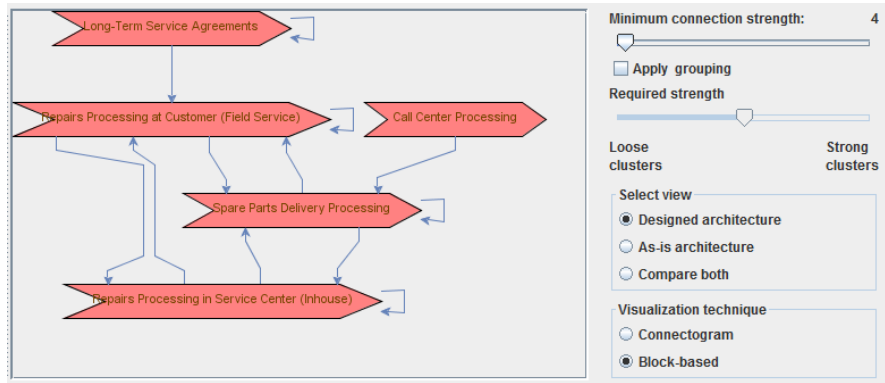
Long-Term Service Agreements

Repairs Processing at Customer (Field Service)

Call Center Processing

Spare Parts Delivery Processing

Repairs Processing in Service Center (Inhouse)

Minimum connection strength: 4

Apply grouping

Required strength

Loose clusters

Strong clusters

Select view

Designed architecture

As-is architecture

Compare both

Visualization technique

Connectogram

Block-based